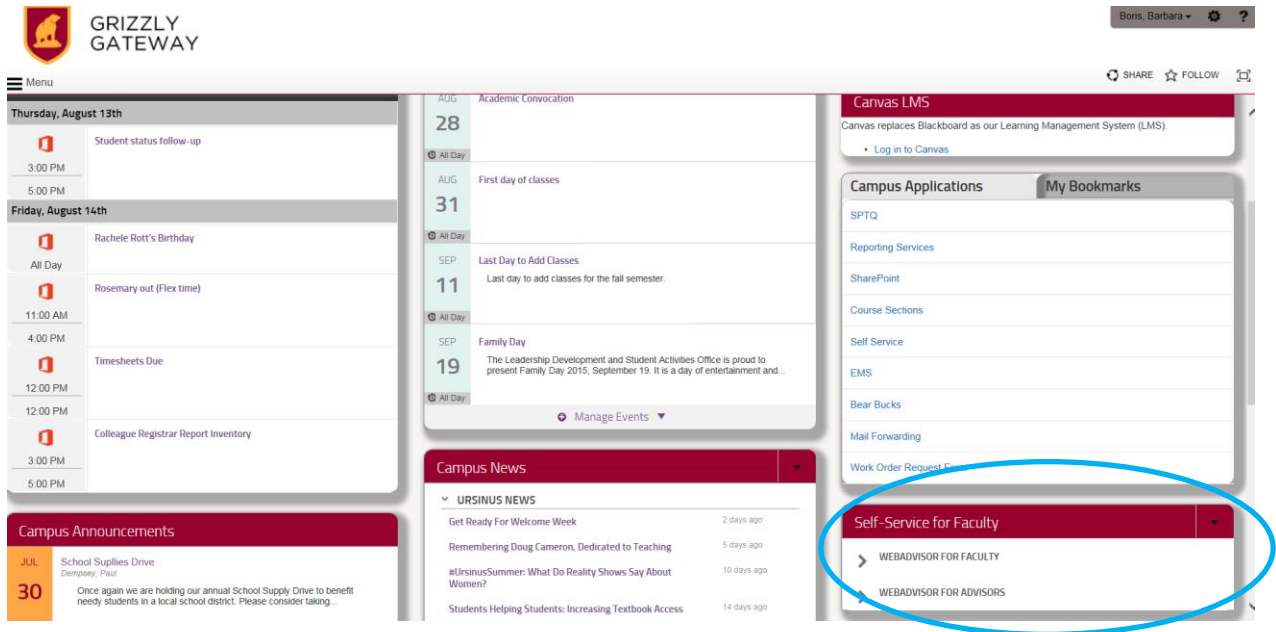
GRIZZLY GATEWAY

Boris, Barbara ▾ ?

Menu

SHARE FOLLOW

Thursday, August 13th

Student status follow-up

3:00 PM

5:00 PM

Friday, August 14th

Rachele Rott's Birthday

All Day

Rosemary out (Flex time)

11:00 AM

4:00 PM

Timesheets Due

12:00 PM

12:00 PM

Colleague Registrar Report Inventory

3:00 PM

5:00 PM

Campus Announcements

JUL 30

School Supllies Drive

Dempsey, Paul

Once again we are holding our annual School Supply Drive to benefit needy students in a local school district. Please consider taking...

AUG 28

Academic Convocation

All Day

AUG 31

First day of classes

All Day

SEP 11

Last Day to Add Classes

Last day to add classes for the fall semester.

All Day

SEP 19

Family Day

The Leadership Development and Student Activities Office is proud to present Family Day 2015, September 19. It is a day of entertainment and...

All Day

Manage Events

Campus News

URSINUS NEWS

Get Ready For Welcome Week 2 days ago

Remembering Doug Cameron, Dedicated to Teaching 5 days ago

#UrsinusSummer: What Do Reality Shows Say About Women? 10 days ago

Students Helping Students: Increasing Textbook Access 14 days ago

Canvas LMS

Canvas replaces Blackboard as our Learning Management System (LMS).

• Log in to Canvas

Campus Applications

My Bookmarks

SPTQ

Reporting Services

SharePoint

Course Sections

Self Service

EMS

Bear Bucks

Mail Forwarding

Work Order Request Fo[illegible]

Self-Service for Faculty

WEBADVISOR FOR FACULTY

WEBADVISOR FOR ADVISORS